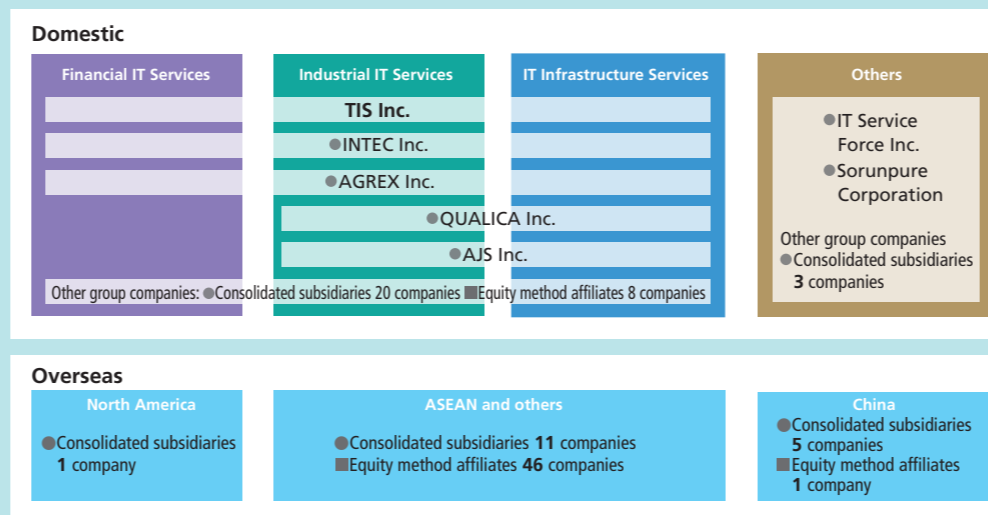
Domestic

Financial IT Services

Industrial IT Services

IT Infrastructure Services

Others

TIS Inc.

●INTEC Inc.

●AGREX Inc.

●QUALICA Inc.

●AJS Inc.

Other group companies: ●Consolidated subsidiaries 20 companies ■Equity method affiliates 8 companies

●IT Service Force Inc.
●Sorunpure Corporation

Other group companies
●Consolidated subsidiaries 3 companies

Overseas

North America

●Consolidated subsidiaries 1 company

ASEAN and others

●Consolidated subsidiaries 11 companies
■Equity method affiliates 46 companies

China

●Consolidated subsidiaries 5 companies
■Equity method affiliates 1 company